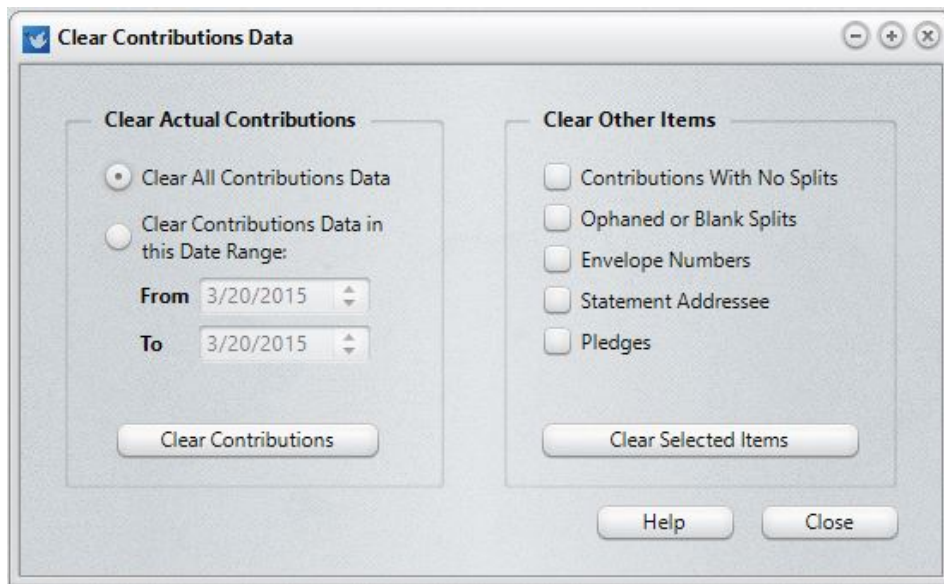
Clear Contributions Data

Clear Actual Contributions

Clear All Contributions Data

Clear Contributions Data in this Date Range:

From 3/20/2015

To 3/20/2015

Clear Contributions

Clear Other Items

Contributions With No Splits

Ophaned or Blank Splits

Envelope Numbers

Statement Addressee

Pledges

Clear Selected Items

Help

Close